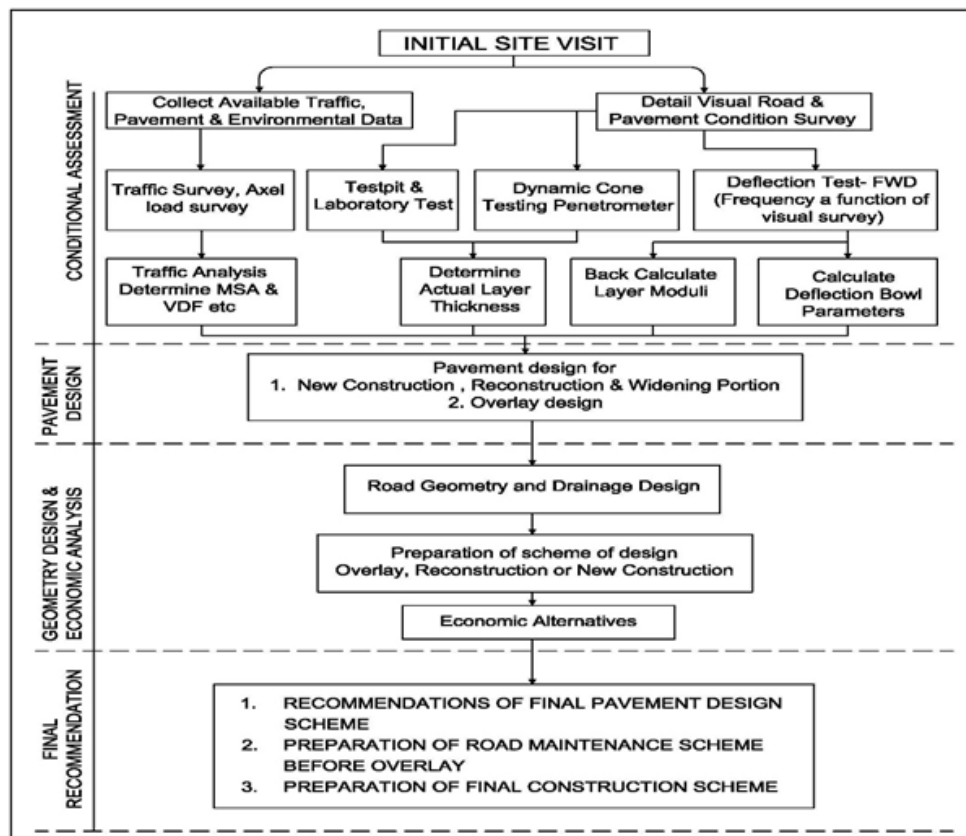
INITIAL SITE VISIT

CONDITIONAL ASSESSMENT

Collect Available Traffic, Pavement & Environmental Data

Detail Visual Road & Pavement Condition Survey

Traffic Survey, Axel load survey

Testpit & Laboratory Test

Dynamic Cone Testing Penetrometer

Deflection Test- FWD (Frequency a function of visual survey)

Traffic Analysis Determine MSA & VDF etc

Determine Actual Layer Thickness

Back Calculate Layer Moduli

Calculate Deflection Bowl Parameters

PAVEMENT DESIGN

Pavement design for
1. New Construction , Reconstruction & Widening Portion
2. Overlay design

GEOMETRY DESIGN & ECONOMIC ANALYSIS

Road Geometry and Drainage Design

Preparation of scheme of design Overlay, Reconstruction or New Construction

Economic Alternatives

FINAL RECOMMENDATION

1. RECOMMENDATIONS OF FINAL PAVEMENT DESIGN SCHEME
2. PREPARATION OF ROAD MAINTENANCE SCHEME BEFORE OVERLAY
3. PREPARATION OF FINAL CONSTRUCTION SCHEME